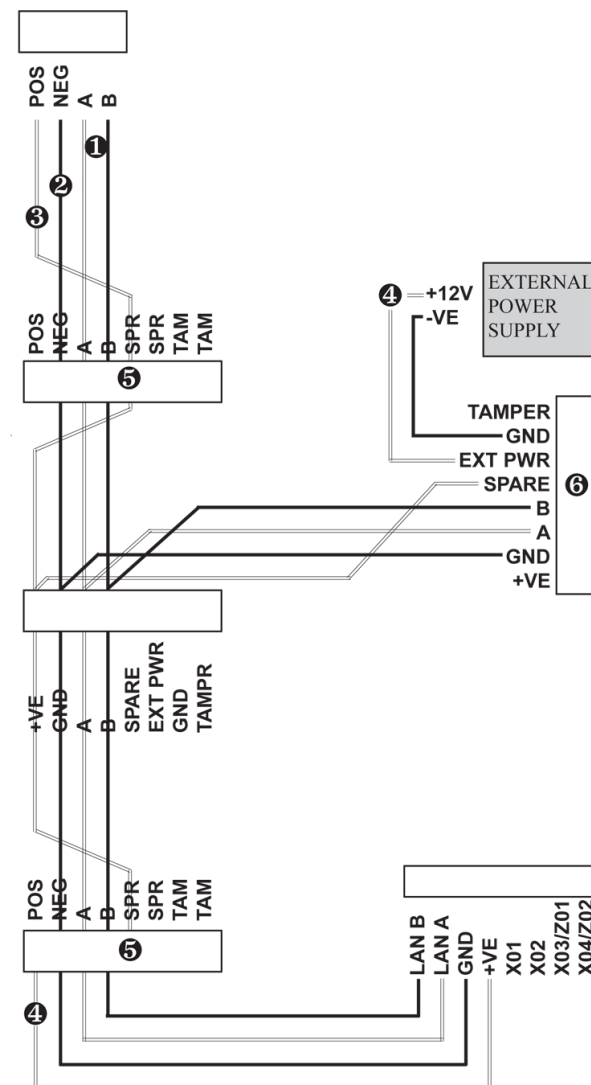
POS NEG A B

❶

❷

❸

POS NEG A B SPR SPR TAM TAM

❺

❹ +12V -VE

EXTERNAL POWER SUPPLY

TAMPER GND EXT PWR SPARE B A GND +VE

❻

+VE GND A B SPARE EXT PWR GND TAMPR

POS NEG A B SPR SPR TAM TAM

❺

❹

LAN B LAN A GND +VE X01 X02 X03/Z01 X04/Z02